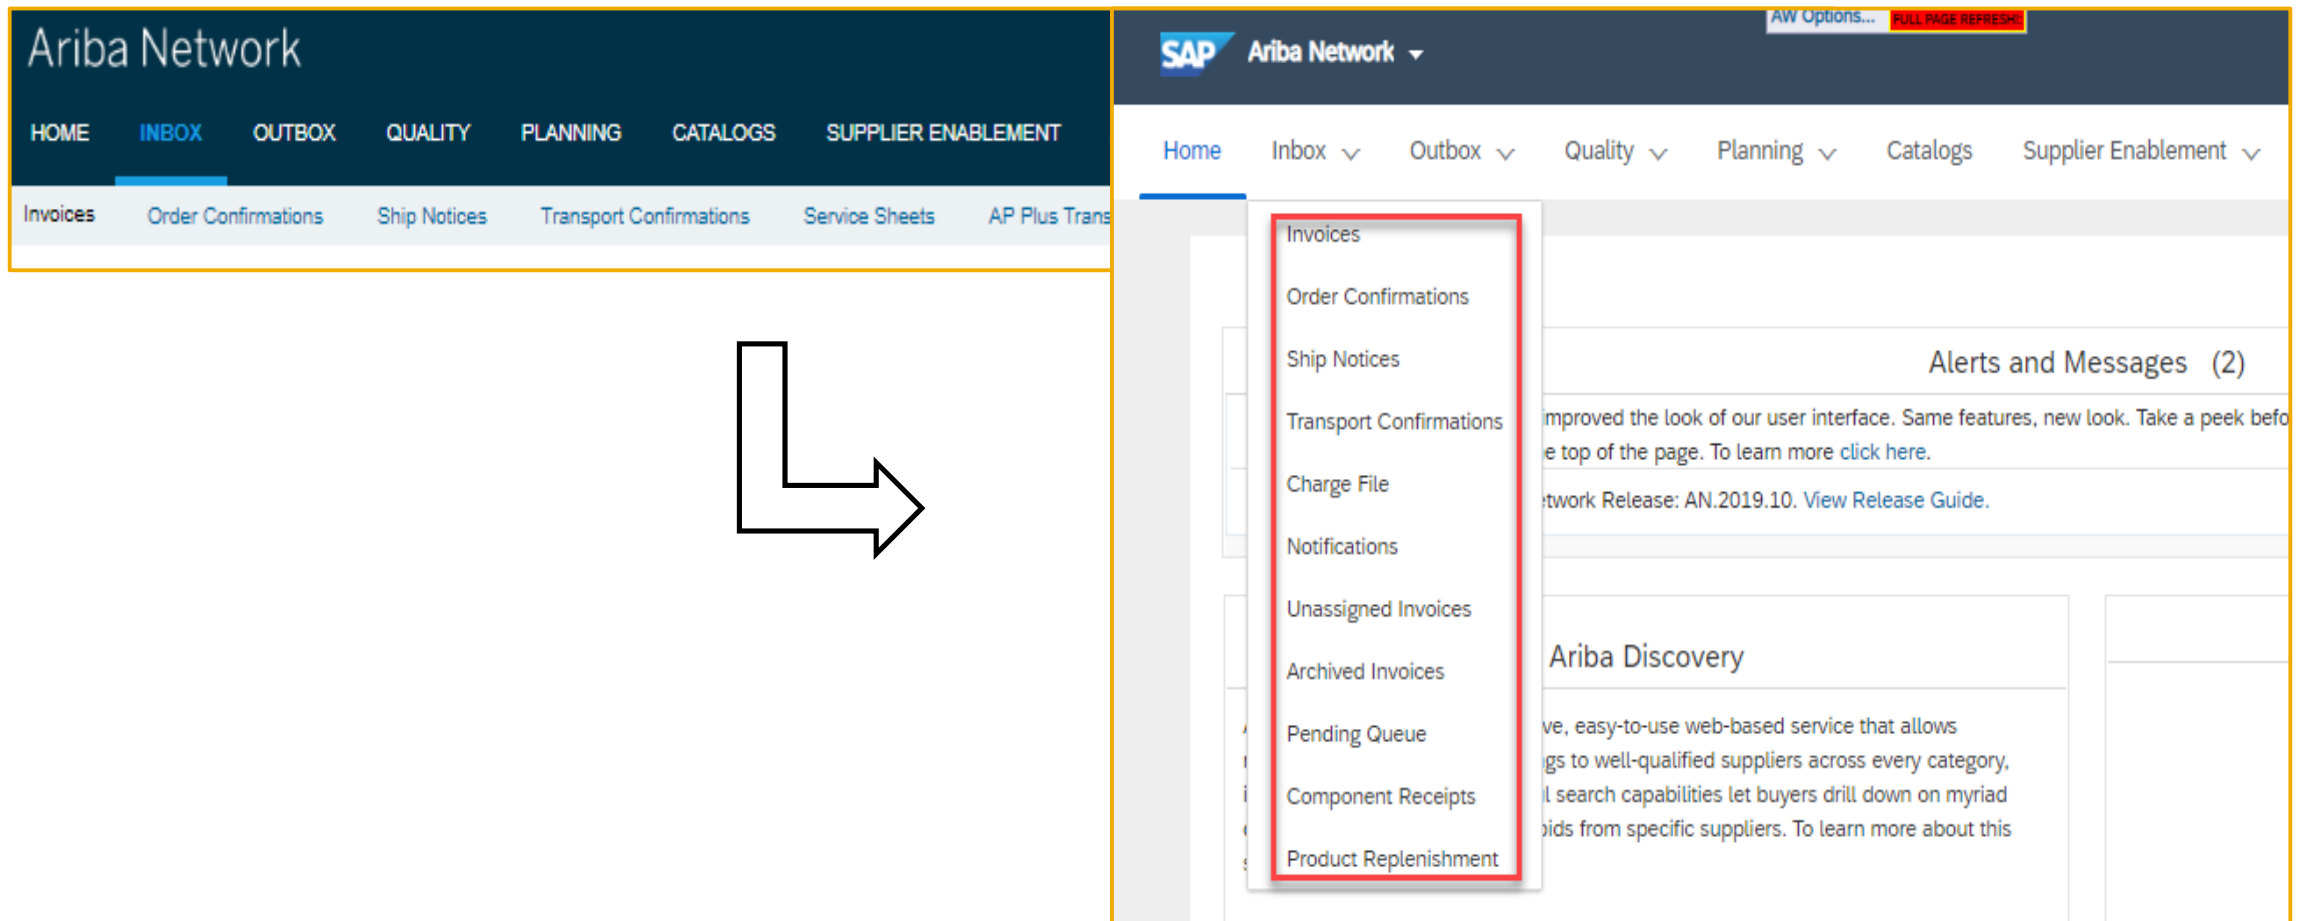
Ariba Network

HOME INBOX OUTBOX QUALITY PLANNING CATALOGS SUPPLIER ENABLEMENT

Invoices Order Confirmations Ship Notices Transport Confirmations Service Sheets AP Plus Trans

AW Options... FULL PAGE REFRESH

SAP Ariba Network

Home Inbox Outbox Quality Planning Catalogs Supplier Enablement

Invoices
Order Confirmations
Ship Notices
Transport Confirmations
Charge File
Notifications
Unassigned Invoices
Archived Invoices
Pending Queue
Component Receipts
Product Replenishment

Alerts and Messages (2)

improved the look of our user interface. Same features, new look. Take a peek befo e top of the page. To learn more click here.

twork Release: AN.2019.10. View Release Guide.

Ariba Discovery

ve, easy-to-use web-based service that allows gs to well-qualified suppliers across every category, l search capabilities let buyers drill down on myriad bids from specific suppliers. To learn more about this